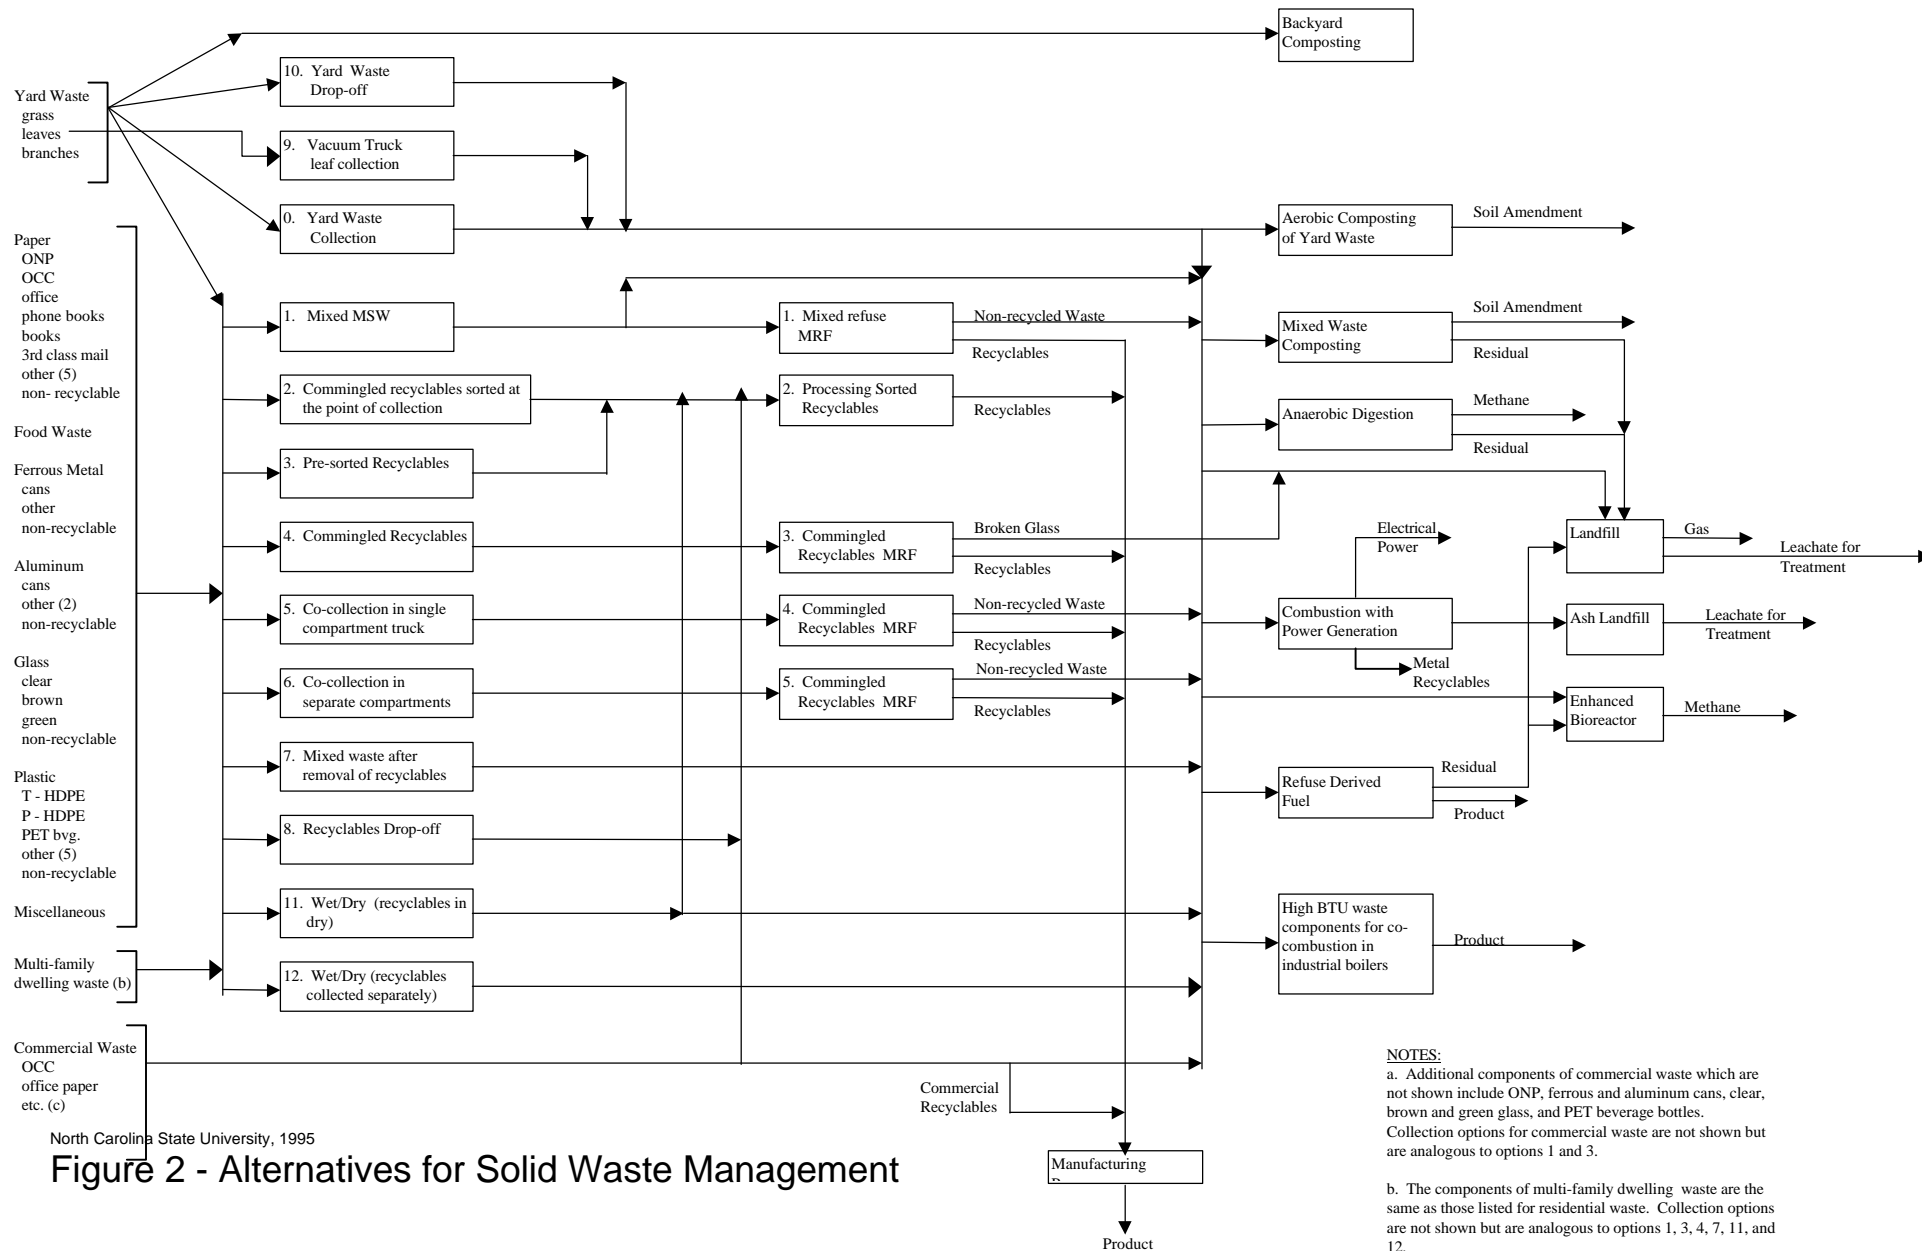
Backyard Composting

Yard Waste
grass
leaves
branches

10. Yard Waste Drop-off

9. Vacuum Truck leaf collection

0. Yard Waste Collection

Aerobic Composting of Yard Waste

Soil Amendment

Paper
ONP
OCC
office
phone books
books
3rd class mail
other (5)
non- recyclable

Food Waste

Ferrous Metal
cans
other
non-recyclable

Aluminum
cans
other (2)
non-recyclable

Glass
clear
brown
green
non-recyclable

Plastic
T - HDPE
P - HDPE
PET bvg.
other (5)
non-recyclable

Miscellaneous

Multi-family dwelling waste (b)

Commercial Waste
OCC
office paper
etc. (c)

1. Mixed MSW

1. Mixed refuse MRF

Non-recycled Waste

Recyclables

Mixed Waste Composting

Soil Amendment

Residual

2. Commingled recyclables sorted at the point of collection

2. Processing Sorted Recyclables

Recyclables

Anaerobic Digestion

Methane

Residual

3. Pre-sorted Recyclables

4. Commingled Recyclables

3. Commingled Recyclables MRF

Broken Glass

Recyclables

Electrical Power

Landfill

Gas

Leachate for Treatment

5. Co-collection in single compartment truck

4. Commingled Recyclables MRF

Non-recycled Waste

Recyclables

Combustion with Power Generation

Ash Landfill

Leachate for Treatment

Metal Recyclables

6. Co-collection in separate compartments

5. Commingled Recyclables MRF

Non-recycled Waste

Recyclables

Enhanced Bioreactor

Methane

7. Mixed waste after removal of recyclables

Refuse Derived Fuel

Residual

Product

8. Recyclables Drop-off

11. Wet/Dry (recyclables in dry)

High BTU waste components for co-combustion in industrial boilers

Product

12. Wet/Dry (recyclables collected separately)

Commercial Recyclables

Manufacturing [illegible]

Product

North Carolina State University, 1995

Figure 2 - Alternatives for Solid Waste Management

NOTES:
a. Additional components of commercial waste which are not shown include ONP, ferrous and aluminum cans, clear, brown and green glass, and PET beverage bottles. Collection options for commercial waste are not shown but are analogous to options 1 and 3.

b. The components of multi-family dwelling waste are the same as those listed for residential waste. Collection options are not shown but are analogous to options 1, 3, 4, 7, 11, and 12.